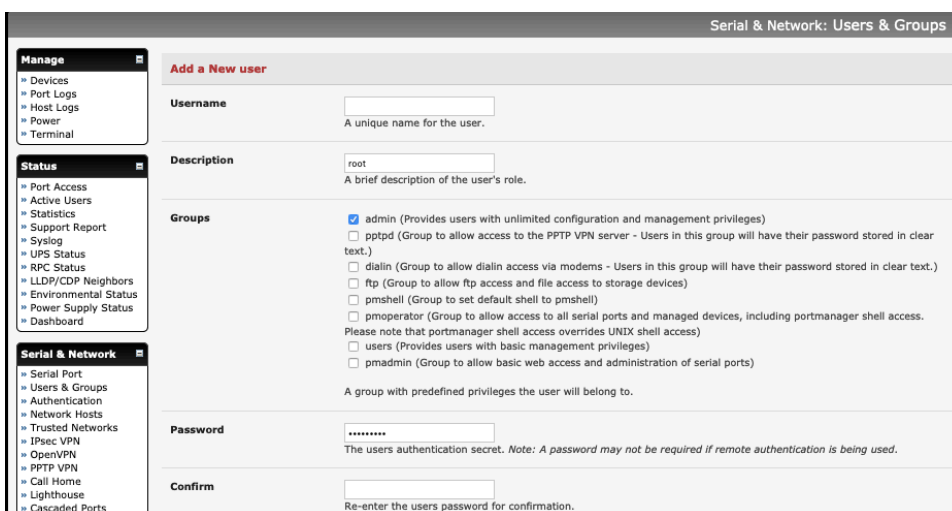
Serial & Network: Users & Groups

Manage
» Devices
» Port Logs
» Host Logs
» Power
» Terminal

Status
» Port Access
» Active Users
» Statistics
» Support Report
» Syslog
» UPS Status
» RPC Status
» LLDP/CDP Neighbors
» Environmental Status
» Power Supply Status
» Dashboard

Serial & Network
» Serial Port
» Users & Groups
» Authentication
» Network Hosts
» Trusted Networks
» IPsec VPN
» OpenVPN
» PPTP VPN
» Call Home
» Lighthouse
» Cascaded Ports

Add a New user

Username
A unique name for the user.

Description
root
A brief description of the user's role.

Groups
admin (Provides users with unlimited configuration and management privileges)
pptpd (Group to allow access to the PPTP VPN server - Users in this group will have their password stored in clear text.)
dialin (Group to allow dialin access via modems - Users in this group will have their password stored in clear text.)
ftp (Group to allow ftp access and file access to storage devices)
pmshell (Group to set default shell to pmshell)
pmoperator (Group to allow access to all serial ports and managed devices, including portmanager shell access. Please note that portmanager shell access overrides UNIX shell access)
users (Provides users with basic management privileges)
pmadmin (Group to allow basic web access and administration of serial ports)

A group with predefined privileges the user will belong to.

Password
•••••••••
The users authentication secret. Note: A password may not be required if remote authentication is being used.

Confirm
Re-enter the users password for confirmation.